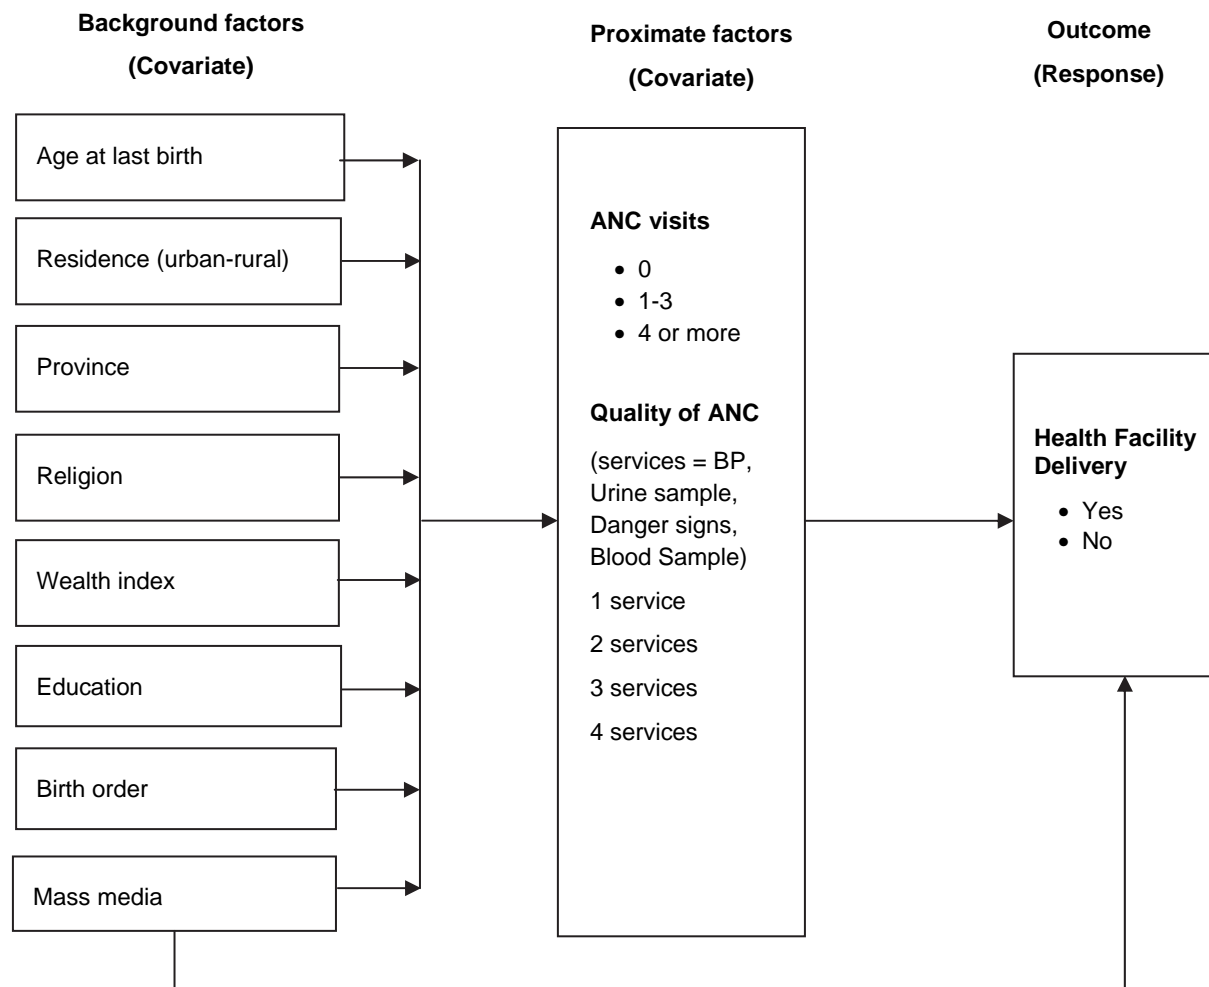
Background factors
(Covariate)

Proximate factors
(Covariate)

Outcome
(Response)

Age at last birth

Residence (urban-rural)

Province

Religion

Wealth index

Education

Birth order

Mass media

ANC visits
- 0
- 1-3
- 4 or more

Quality of ANC
(services = BP, Urine sample, Danger signs, Blood Sample)
1 service
2 services
3 services
4 services

Health Facility Delivery
- Yes
- No